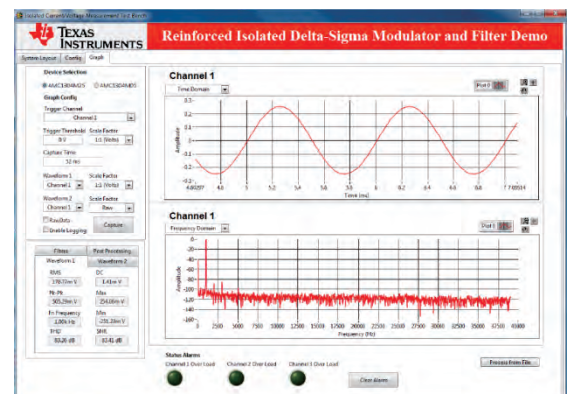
Isolated Current/Voltage Measurement Test Bench

TEXAS INSTRUMENTS

Reinforced Isolated Delta-Sigma Modulator and Filter Demo

System Layout | Config | Graph

Device Selection

AMC1304M25 AMC1304M05

Graph Config

Trigger Channel

Channel 1

Trigger Threshold 0 V

Scale Factor 1:1 (Volts)

Capture Time 32 ms

Waveform 1 Channel 1

Scale Factor 1:1 (Volts)

Waveform 2 Channel 1

Scale Factor Raw

RawData

Enable Logging

Capture

Filters | Post Processing

Waveform 1 | Waveform 2

RMS 178.07m V

DC 1.43n V

Pk-Pk 505.29m V

Max 254.06m V

Fn Frequency 1.00k Hz

Min -251.23m V

THD 93.26 dB

SNR 10.41 dB

Channel 1

Time Domain

Plot 0

0.3, 0.2, 0.1, 0, -0.1, -0.2, -0.3

Amplitude

4.86207, 4.8, 5, 5.2, 5.4, 5.6, 5.8, 6, 6.2, 6.4, 6.6, 6.8, 7, 7.05551

Time (ms)

Channel 1

Frequency Domain

Plot 0

0, -20, -40, -60, -80, -100, -120, -140, -160

Amplitude

0, 2500, 5000, 7500, 10000, 12500, 15000, 17500, 20000, 22500, 25000, 27500, 30000, 32500, 35000, 37500, 40000

Frequency (Hz)

Status Alarms

Channel 1 Over Load

Channel 2 Over Load

Channel 3 Over Load

Clear Alarm

Process from File